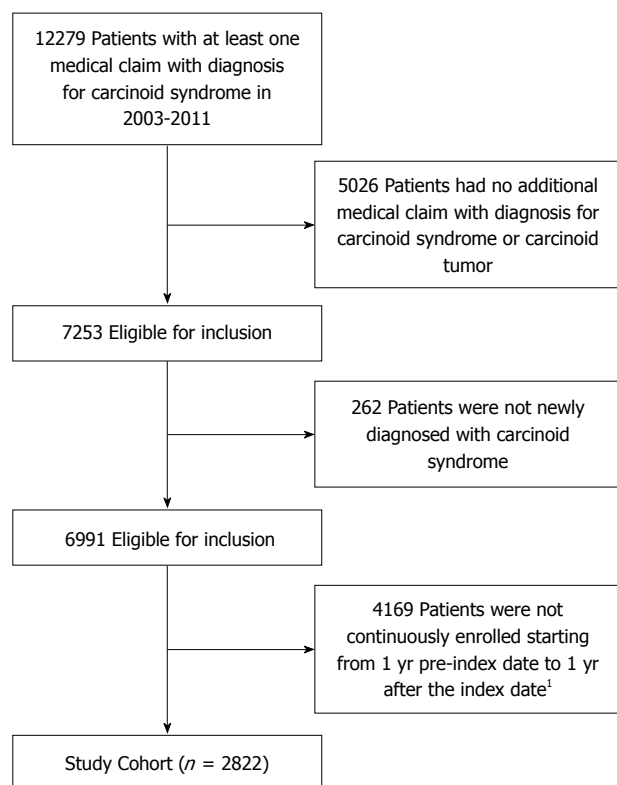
12279 Patients with at least one medical claim with diagnosis for carcinoid syndrome in 2003-2011

5026 Patients had no additional medical claim with diagnosis for carcinoid syndrome or carcinoid tumor

7253 Eligible for inclusion

262 Patients were not newly diagnosed with carcinoid syndrome

6991 Eligible for inclusion

4169 Patients were not continuously enrolled starting from 1 yr pre-index date to 1 yr after the index date$^1$

Study Cohort ($n$ = 2822)